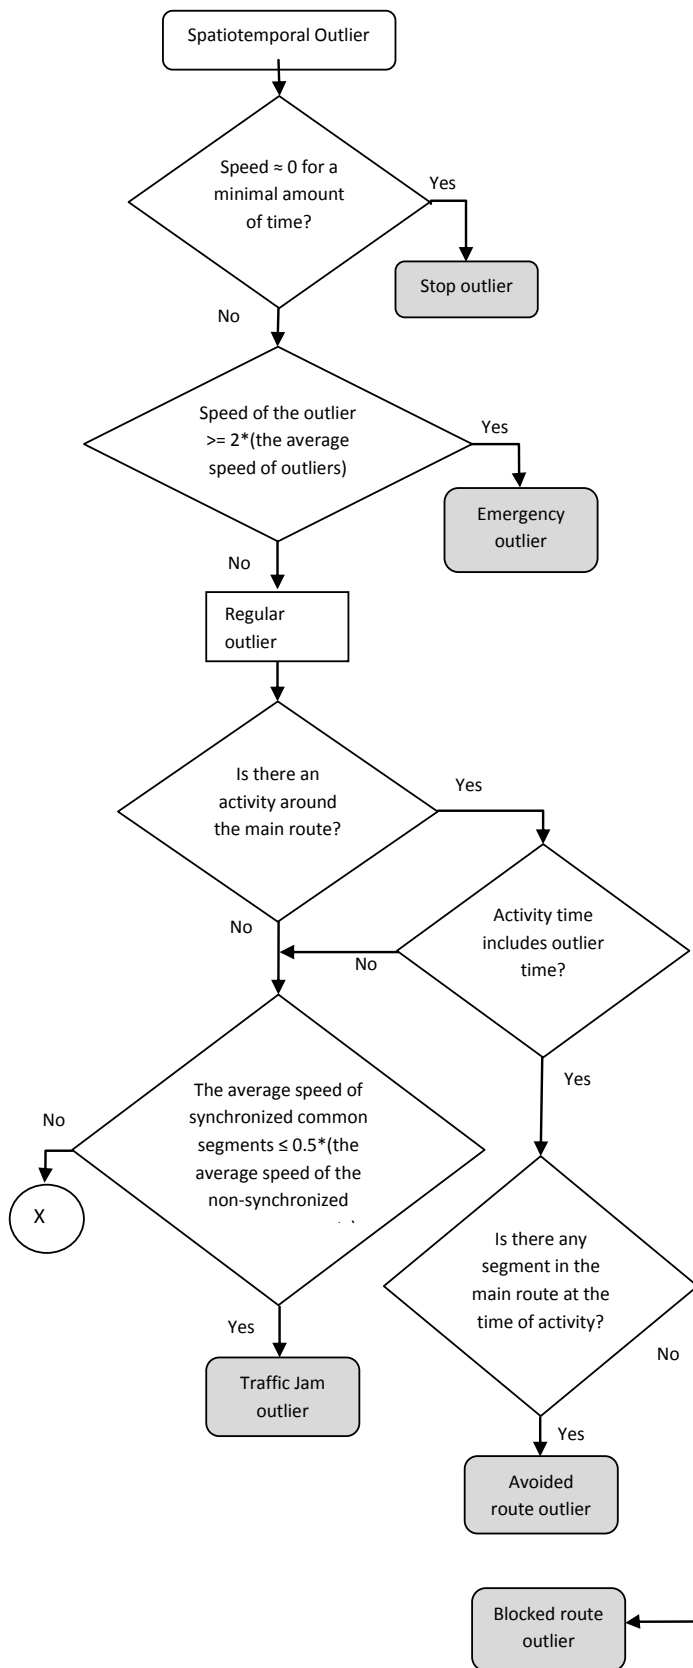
Spatiotemporal Outlier

Speed ≈ 0 for a minimal amount of time?

Yes

Stop outlier

No

Speed of the outlier >= 2*(the average speed of outliers)

Yes

Emergency outlier

No

Regular outlier

Is there an activity around the main route?

Yes

No

Activity time includes outlier time?

No

Yes

The average speed of synchronized common segments ≤ 0.5*(the average speed of the non-synchronized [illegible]

No

X

Yes

Traffic Jam outlier

Is there any segment in the main route at the time of activity?

No

Yes

Avoided route outlier

Blocked route outlier